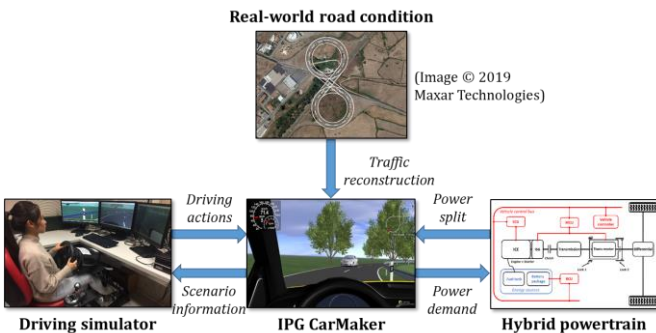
Real-world road condition

(Image © 2019 Maxar Technologies)

Traffic reconstruction

Driving actions

Scenario information

Power split

Power demand

Driving simulator

IPG CarMaker

Hybrid powertrain

ICE

Transmission

Power electronics

Battery package

Differential

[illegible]